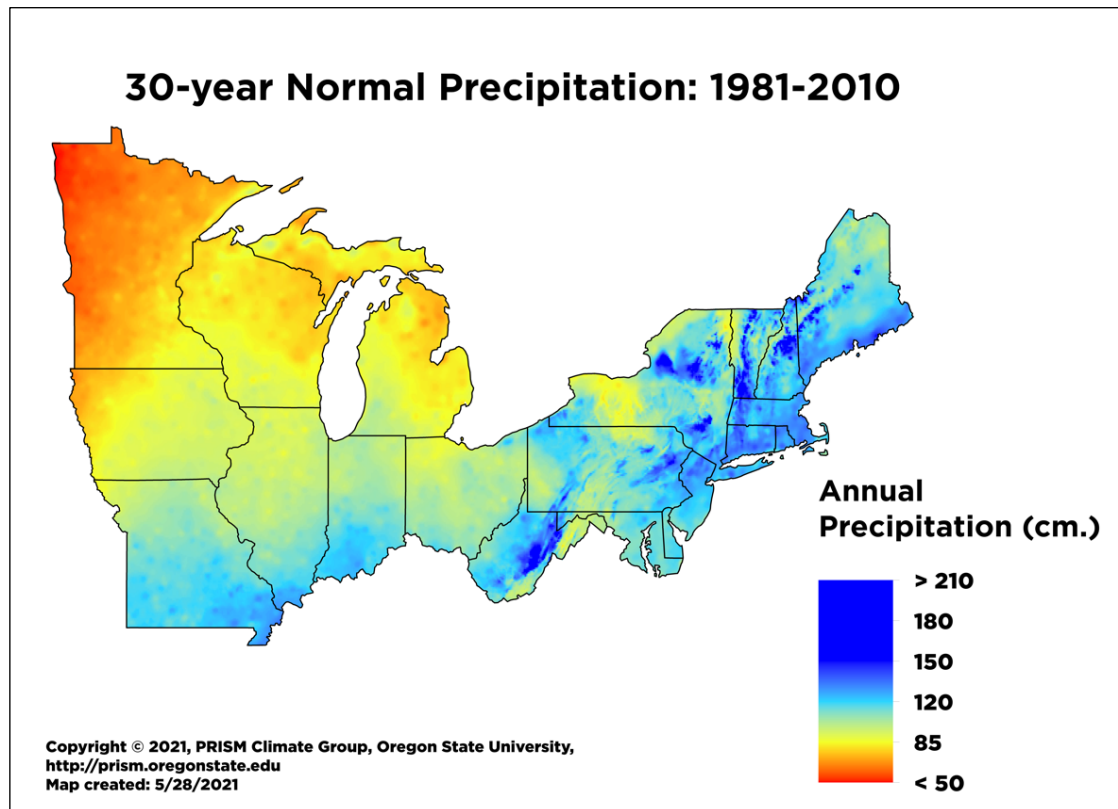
30-year Normal Precipitation: 1981-2010

Annual Precipitation (cm.)

> 210
180
150
120
85
< 50

Copyright © 2021, PRISM Climate Group, Oregon State University,
http://prism.oregonstate.edu
Map created: 5/28/2021